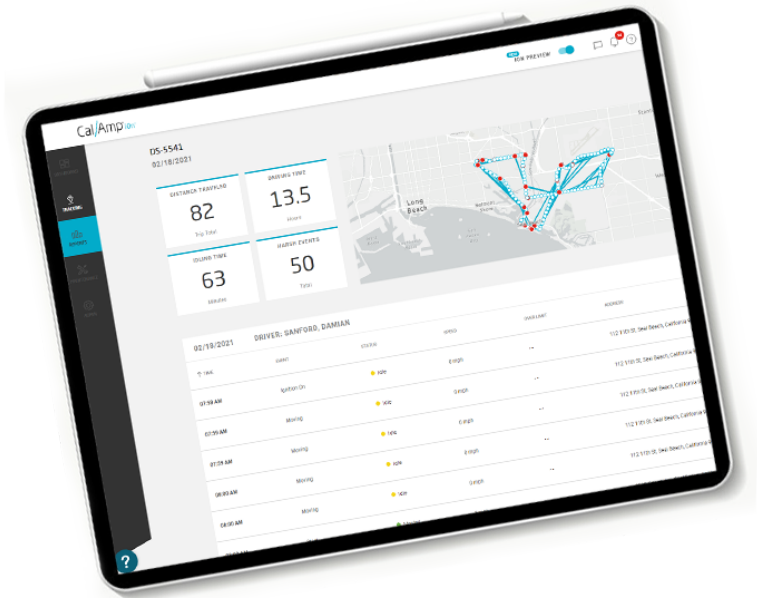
CalAmp iOn

iON PREVIEW

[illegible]

TRACKING

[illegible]

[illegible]

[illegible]

DS-5541
02/18/2021

DISTANCE TRAVELED
82
Trip Total

DRIVING TIME
13.5
Hours

IDLING TIME
63
Minutes

HARSH EVENTS
50
Total

Long Beach

02/18/2021 DRIVER: SANFORD, DAMIAN

| TIME | EVENT | STATUS | SPEED | SPEED LIMIT | ADDRESS |
|---|---|---|---|---|---|
| 07:18 AM | Ignition On | Idle | 0 mph | -- | 112 1/10 St, Seal Beach, California |
| 07:29 AM | Moving | Idle | 0 mph | -- | 112 1/10 St, Seal Beach, California |
| 07:37 AM | Moving | Idle | 0 mph | -- | 112 1/10 St, Seal Beach, California |
| 08:03 AM | Moving | Idle | 0 mph | -- | 112 1/10 St, Seal Beach, California |
| 08:06 AM | Moving | Idle | 0 mph | -- | 112 1/10 St, Seal Beach, California |
| 08:09 AM | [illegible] | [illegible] | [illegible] | | |

?